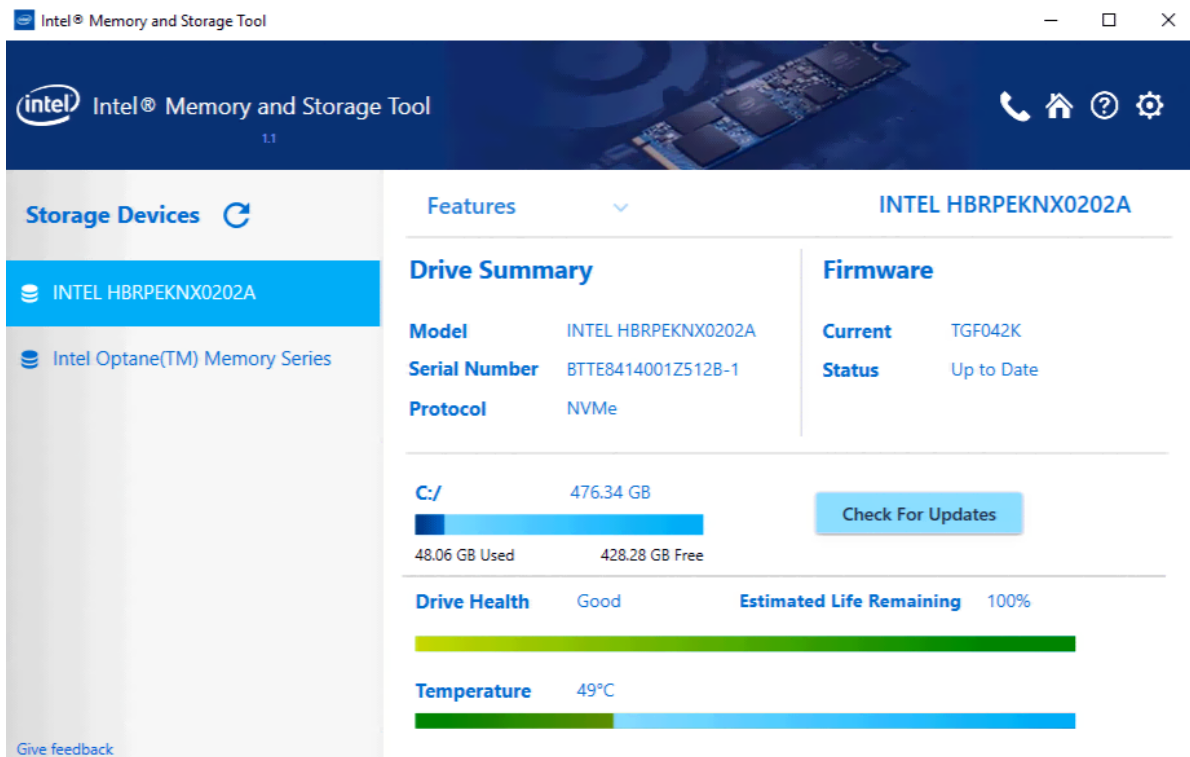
Intel® Memory and Storage Tool

intel Intel® Memory and Storage Tool
1.1

Storage Devices

INTEL HBRPEKNX0202A

Intel Optane(TM) Memory Series

Give feedback

Features

INTEL HBRPEKNX0202A

Drive Summary

Model INTEL HBRPEKNX0202A
Serial Number BTTE8414001Z512B-1
Protocol NVMe

Firmware

Current TGF042K
Status Up to Date

C:/ 476.34 GB

48.06 GB Used 428.28 GB Free

Check For Updates

Drive Health Good
Estimated Life Remaining 100%

Temperature 49°C